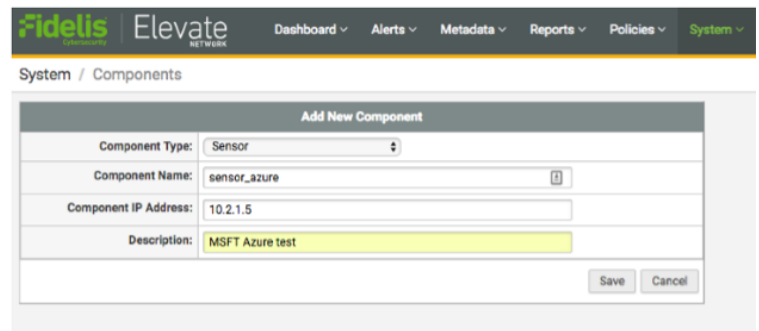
Fidelis Cybersecurity | Elevate NETWORK
Dashboard ⌄ Alerts ⌄ Metadata ⌄ Reports ⌄ Policies ⌄ System ⌄

System / Components

Add New Component

| Component Type: | Sensor |
|---|---|
| Component Name: | sensor_azure |
| Component IP Address: | 10.2.1.5 |
| Description: | MSFT Azure test |

Save Cancel